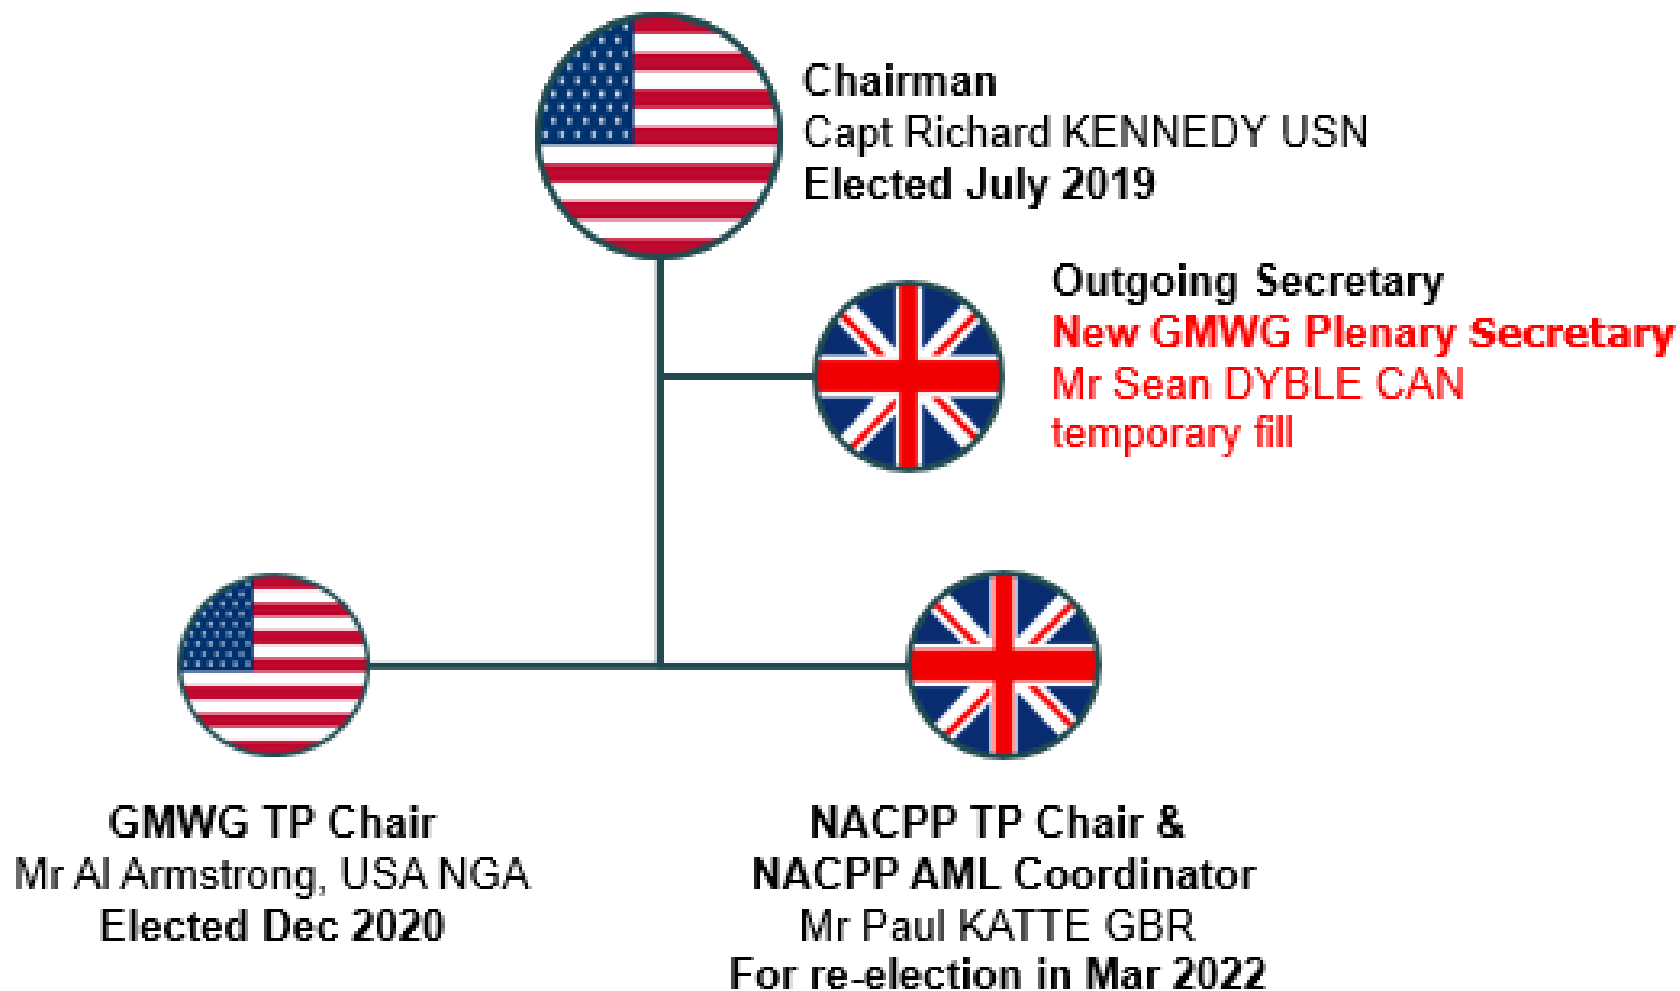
Chairman
Capt Richard KENNEDY USN
Elected July 2019

Outgoing Secretary
New GMWG Plenary Secretary
Mr Sean DYBLE CAN
temporary fill

GMWG TP Chair
Mr Al Armstrong, USA NGA
Elected Dec 2020

NACPP TP Chair &
NACPP AML Coordinator
Mr Paul KATTE GBR
For re-election in Mar 2022